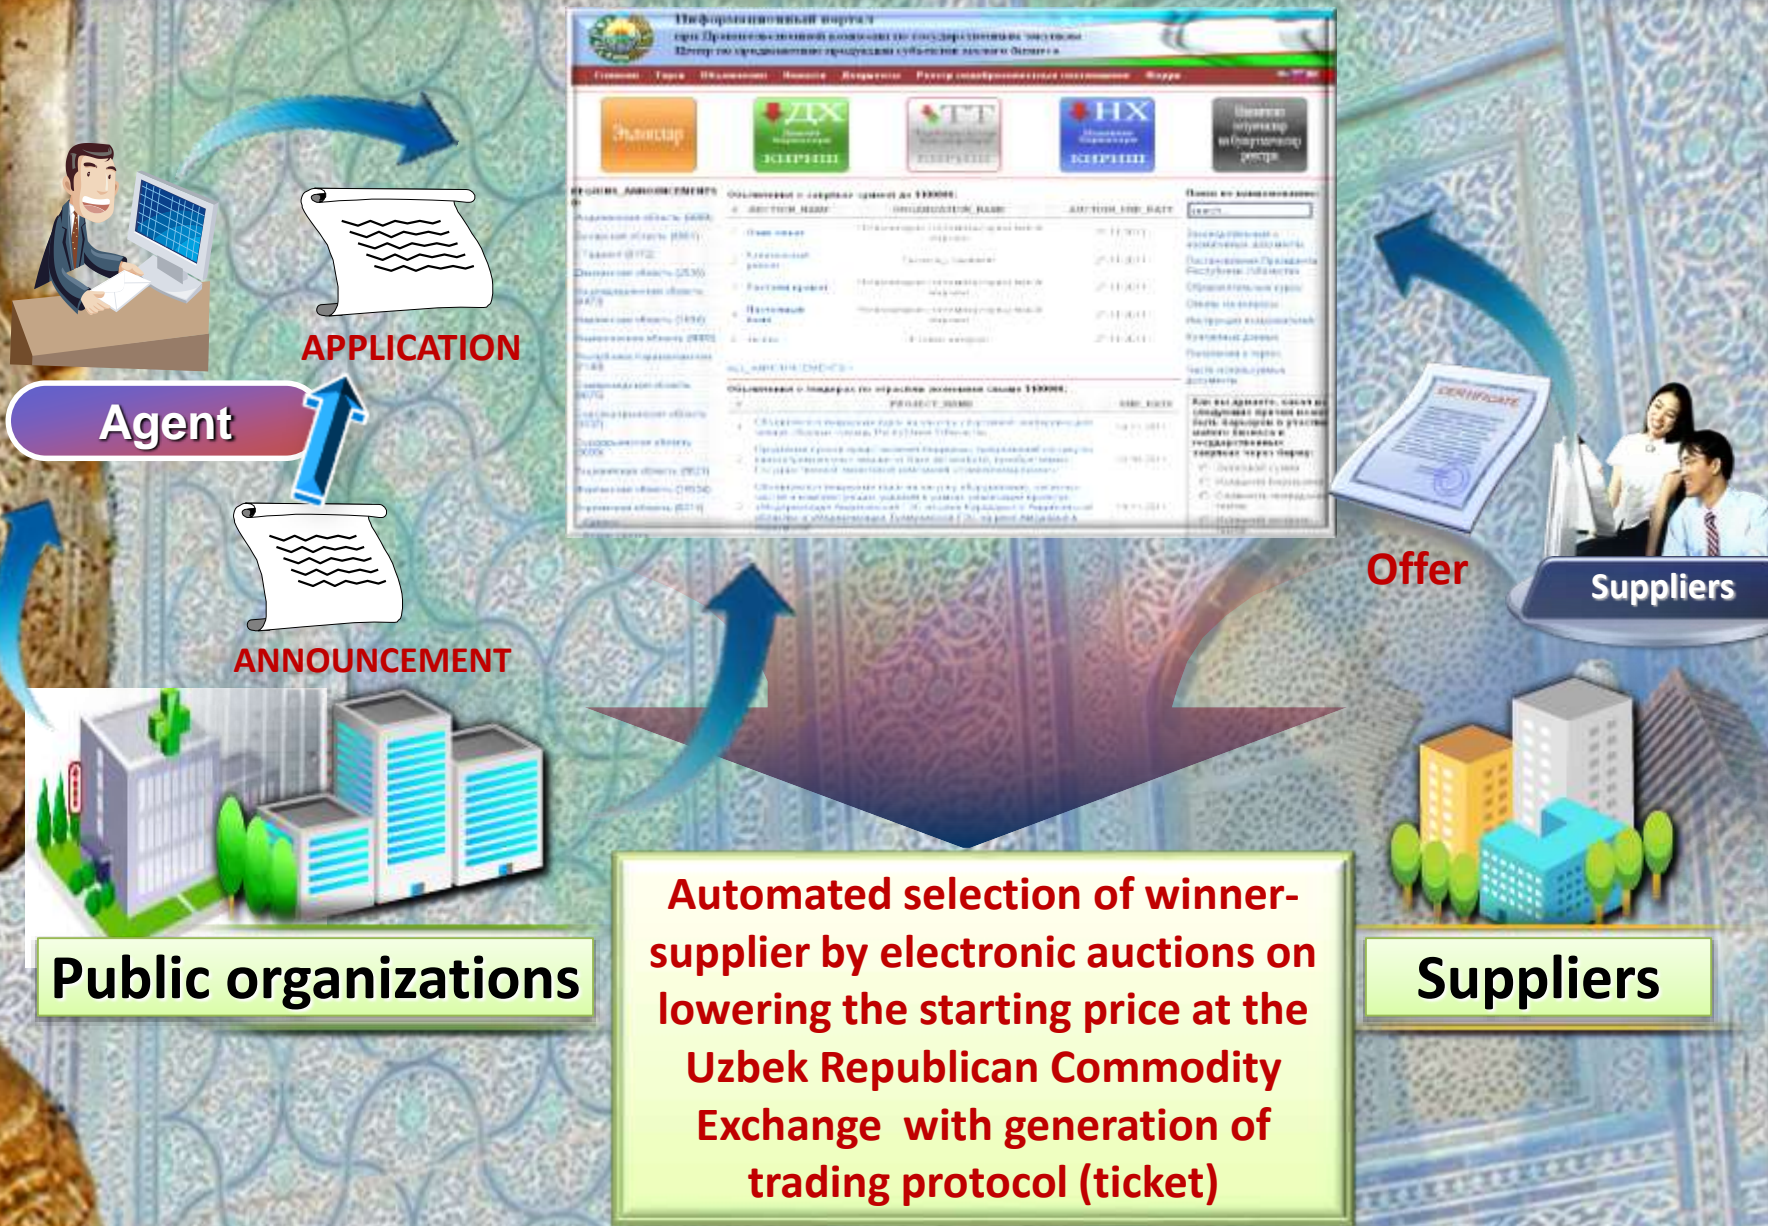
APPLICATION

Agent

ANNOUNCEMENT

Public organizations

Offer

Suppliers

Suppliers

Automated selection of winner-supplier by electronic auctions on lowering the starting price at the Uzbek Republican Commodity Exchange with generation of trading protocol (ticket)